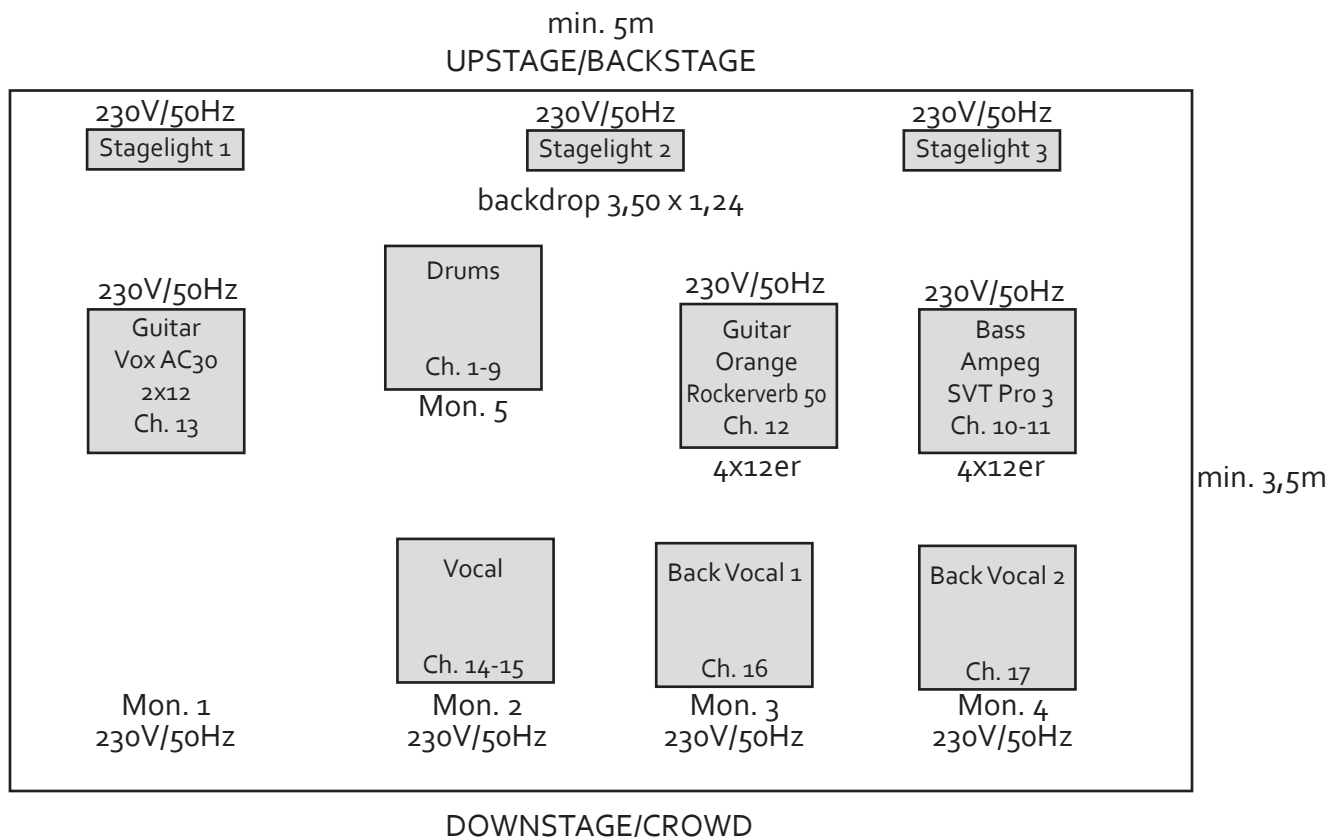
min. 5m
UPSTAGE/BACKSTAGE

230V/50Hz
Stagelight 1

230V/50Hz
Stagelight 2

230V/50Hz
Stagelight 3

backdrop 3,50 x 1,24

230V/50Hz
Guitar
Vox AC30
2x12
Ch. 13

Drums
Ch. 1-9
Mon. 5

230V/50Hz
Guitar
Orange
Rockerverb 50
Ch. 12
4x12er

230V/50Hz
Bass
Ampeg
SVT Pro 3
Ch. 10-11
4x12er

min. 3,5m

Vocal
Ch. 14-15

Back Vocal 1
Ch. 16

Back Vocal 2
Ch. 17

Mon. 1
230V/50Hz

Mon. 2
230V/50Hz

Mon. 3
230V/50Hz

Mon. 4
230V/50Hz

DOWNSTAGE/CROWD